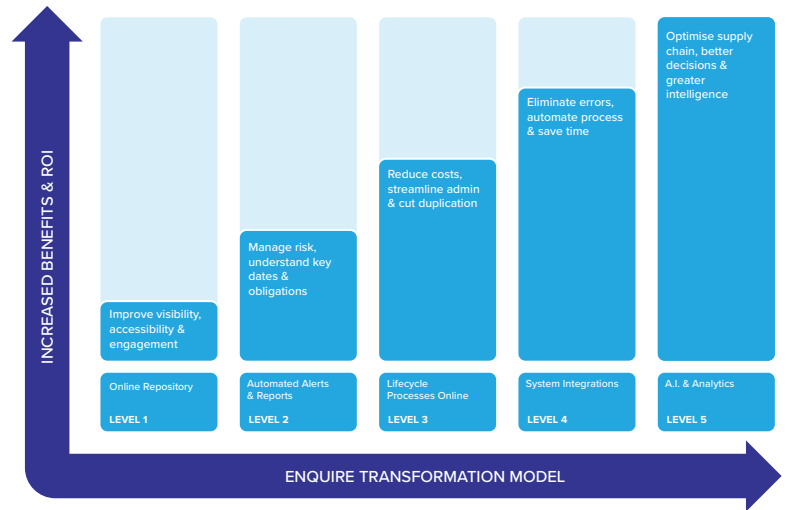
INCREASED BENEFITS & ROI

Improve visibility, accessibility & engagement

Online Repository

LEVEL 1

Manage risk, understand key dates & obligations

Automated Alerts & Reports

LEVEL 2

Reduce costs, streamline admin & cut duplication

Lifecycle Processes Online

LEVEL 3

Eliminate errors, automate process & save time

System Integrations

LEVEL 4

Optimise supply chain, better decisions & greater intelligence

A.I. & Analytics

LEVEL 5

ENQUIRE TRANSFORMATION MODEL